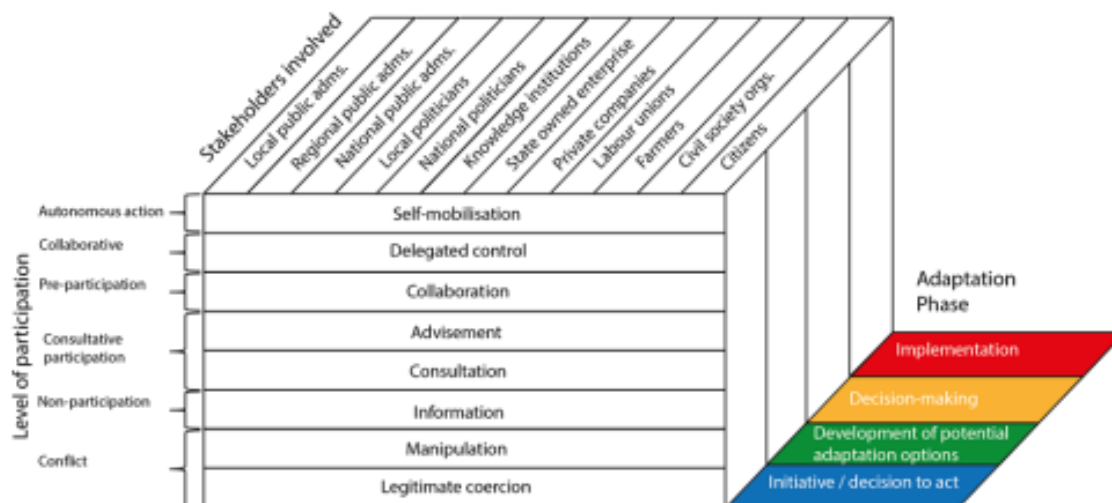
Stakeholders involved

Local public adms.
Regional public adms.
National public adms.
Local politicians
National politicians
Knowledge institutions
State owned enterprise
Private companies
Labour unions
Farmers
Civil society orgs.
Citizens

Level of participation

Autonomous action
Collaborative
Pre-participation
Consultative participation
Non-participation
Conflict

Self-mobilisation
Delegated control
Collaboration
Advisement
Consultation
Information
Manipulation
Legitimate coercion

Adaptation Phase

Implementation
Decision-making
Development of potential adaptation options
Initiative / decision to act